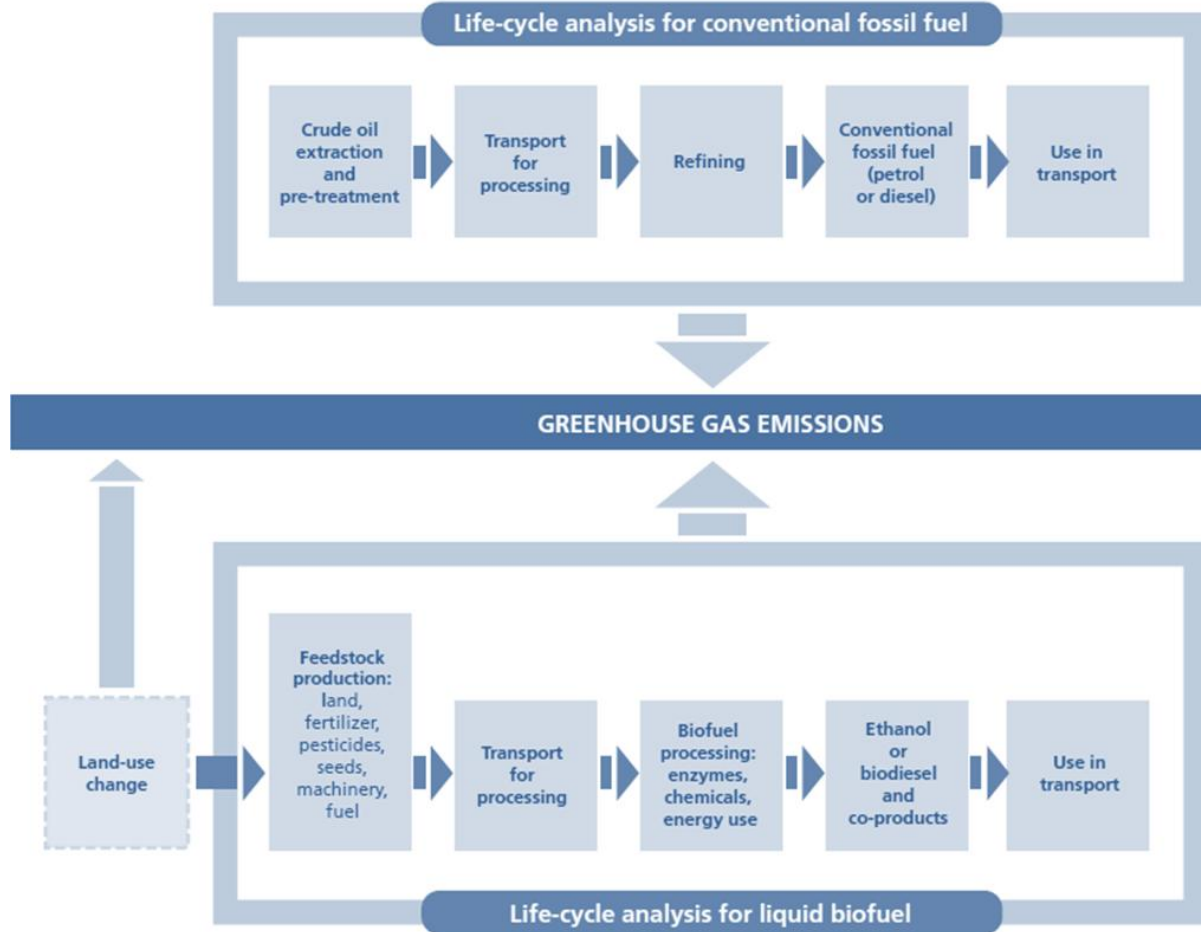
Life-cycle analysis for conventional fossil fuel

Crude oil extraction and pre-treatment

Transport for processing

Refining

Conventional fossil fuel (petrol or diesel)

Use in transport

GREENHOUSE GAS EMISSIONS

Land-use change

Feedstock production: land, fertilizer, pesticides, seeds, machinery, fuel

Transport for processing

Biofuel processing: enzymes, chemicals, energy use

Ethanol or biodiesel and co-products

Use in transport

Life-cycle analysis for liquid biofuel